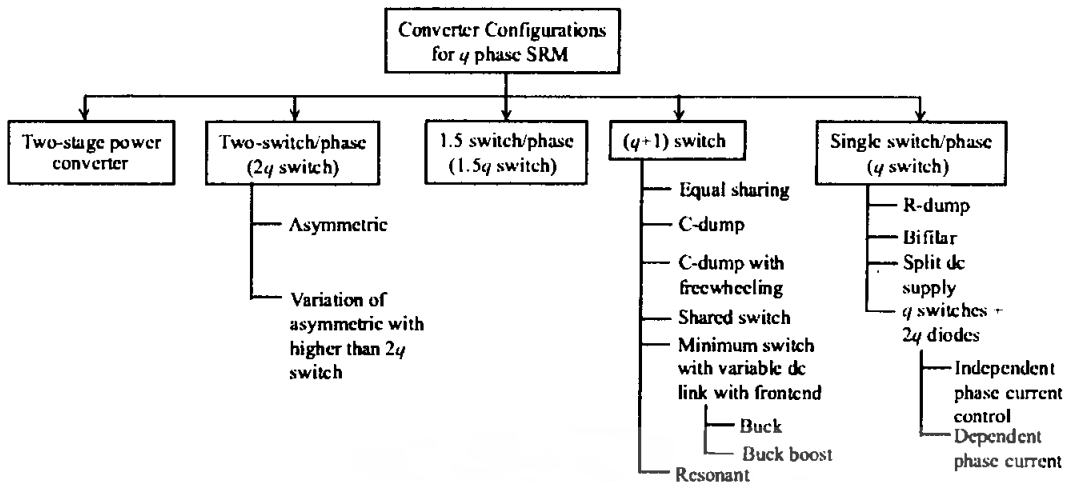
Converter Configurations for $q$ phase SRM

Two-stage power converter

Two-switch/phase ($2q$ switch)

Asymmetric

Variation of asymmetric with higher than $2q$ switch

1.5 switch/phase ($1.5q$ switch)

($q$+1) switch

Equal sharing

C-dump

C-dump with freewheeling

Shared switch

Minimum switch with variable dc link with frontend

Buck

Buck boost

Resonant

Single switch/phase ($q$ switch)

R-dump

Bifilar

Split dc supply

$q$ switches + $2q$ diodes

Independent phase current control

Dependent phase current